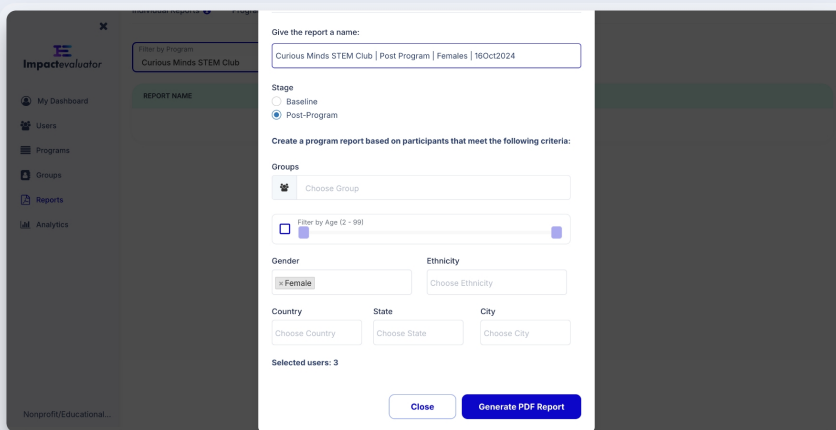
Impactevaluator

My Dashboard
Users
Programs
Groups
Reports
Analytics

Nonprofit/Educational...

Individual Reports
Filter by Program
Curious Minds STEM Club
REPORT NAME

Give the report a name:
Curious Minds STEM Club | Post Program | Females | 16Oct2024

Stage
Baseline
Post-Program

Create a program report based on participants that meet the following criteria:

Groups
Choose Group

Filter by Age (2 - 99)

Gender
× Female

Ethnicity
Choose Ethnicity

Country
Choose Country

State
Choose State

City
Choose City

Selected users: 3

Close
Generate PDF Report